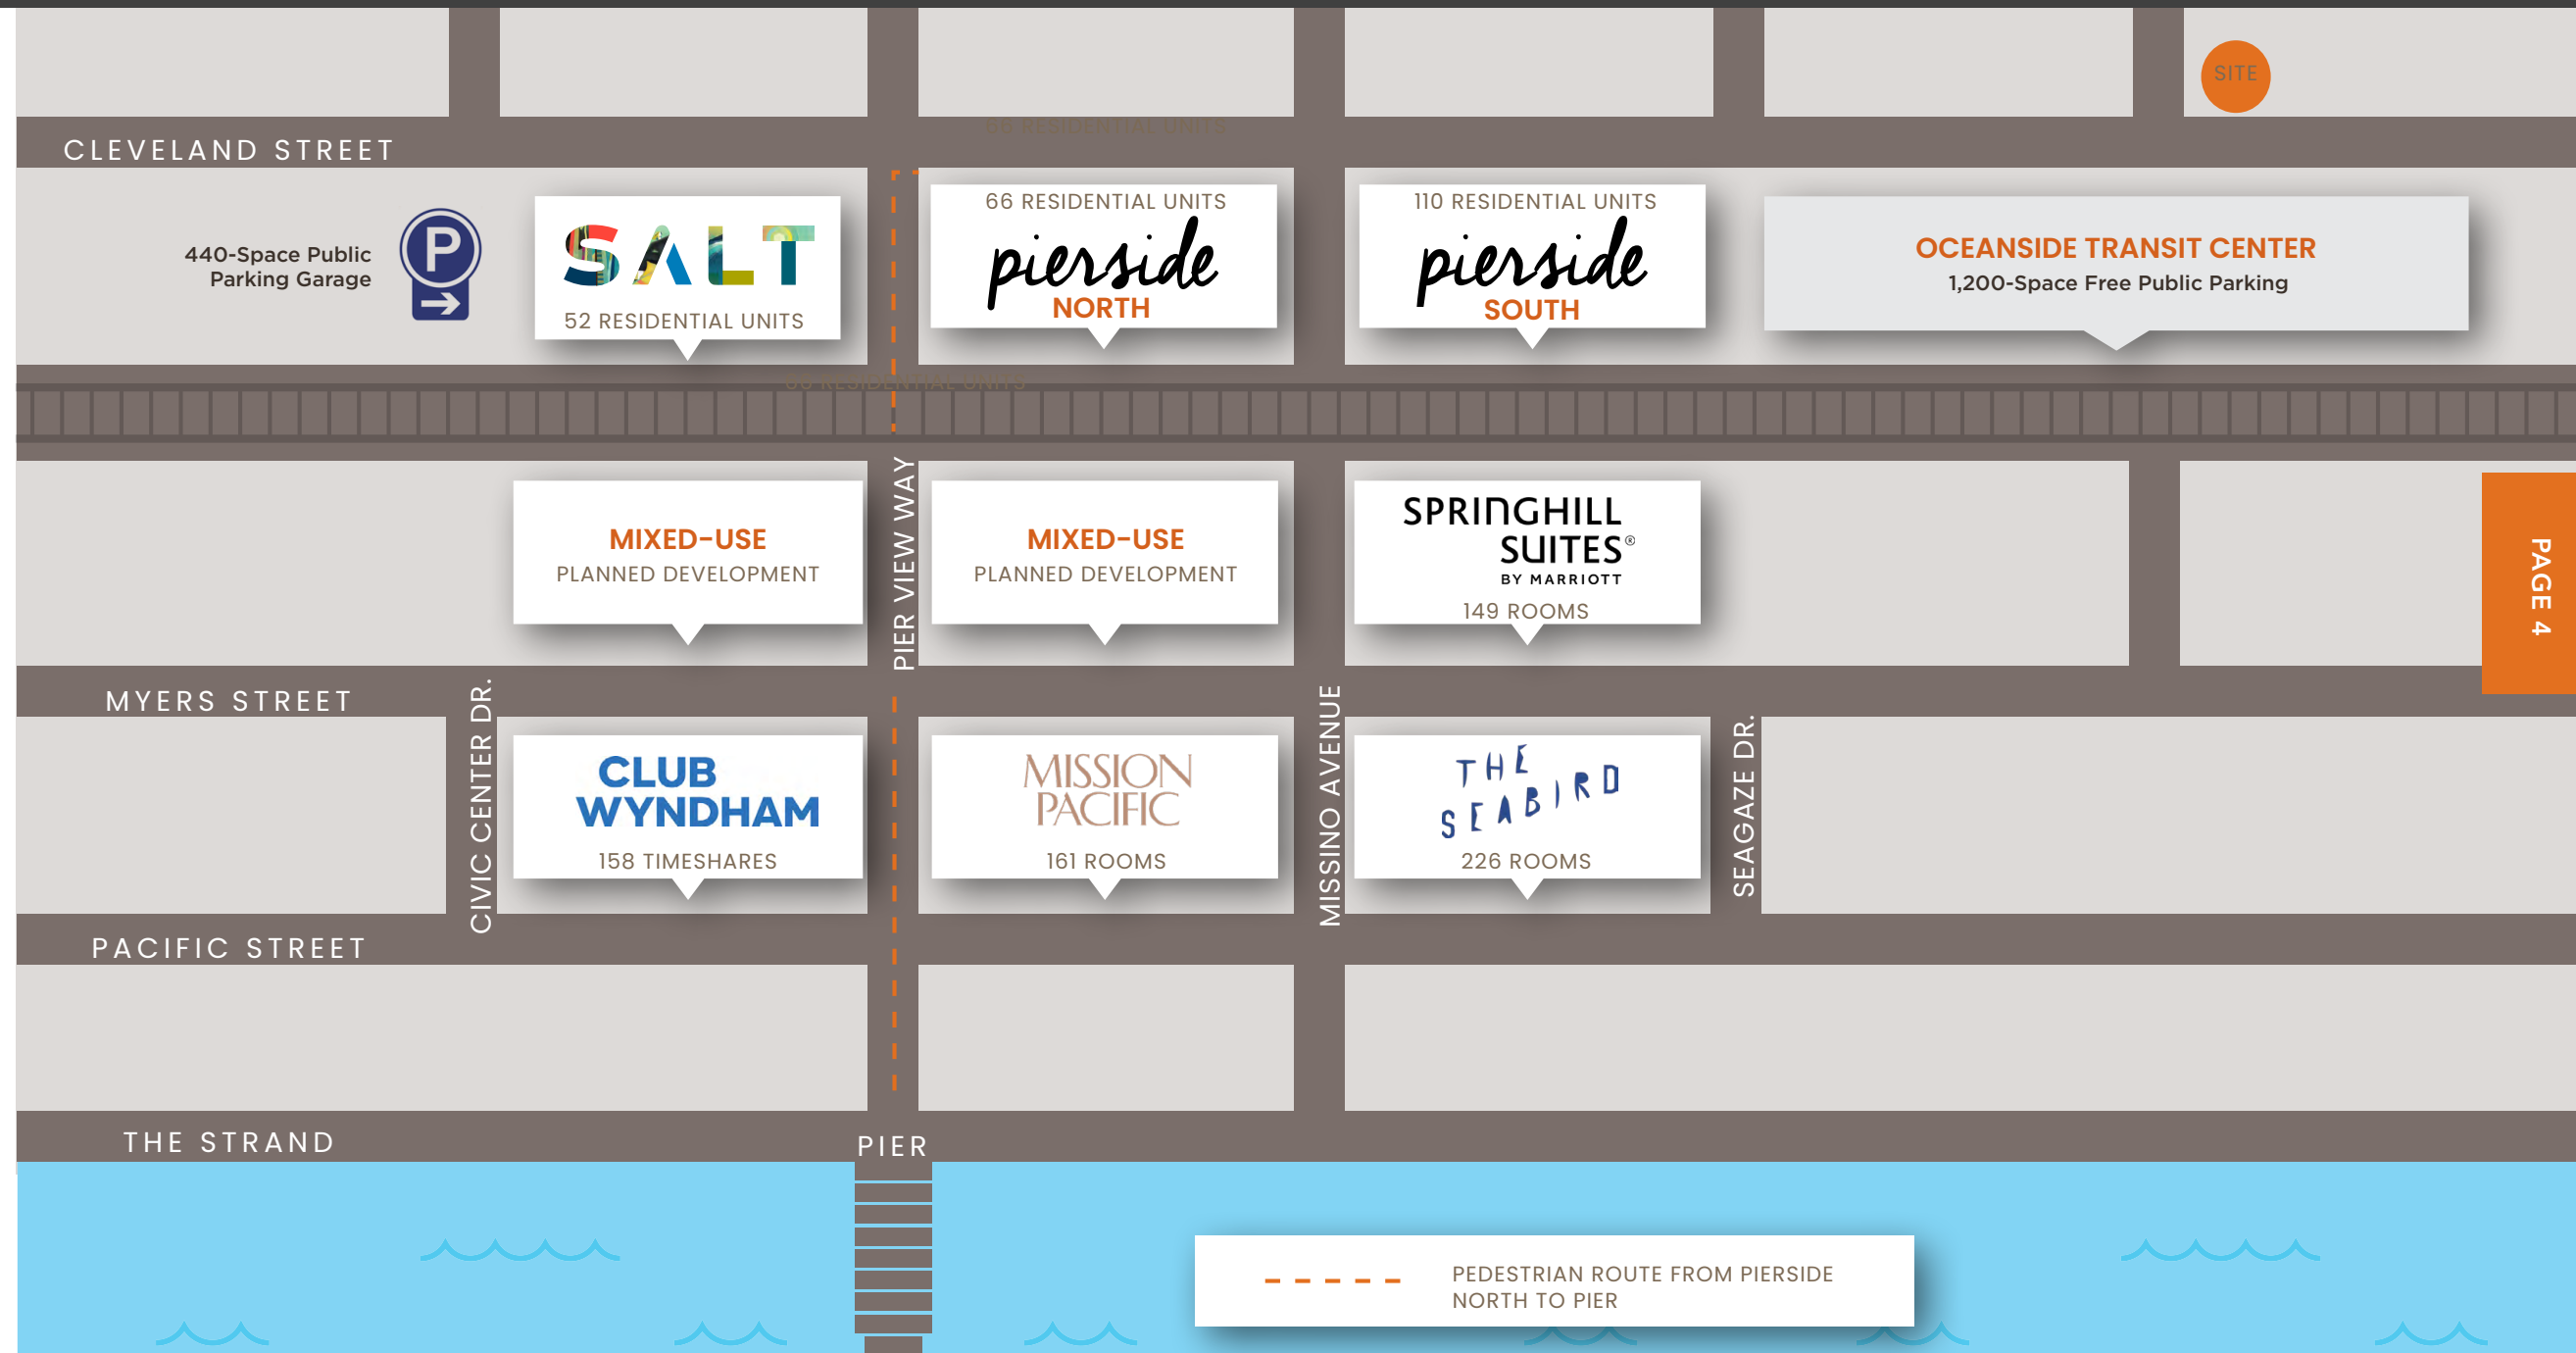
SITE

CLEVELAND STREET

440-Space Public Parking Garage

P

SALT
52 RESIDENTIAL UNITS

66 RESIDENTIAL UNITS
pierside
NORTH

110 RESIDENTIAL UNITS
pierside
SOUTH

OCEANSIDE TRANSIT CENTER
1,200-Space Free Public Parking

MIXED-USE
PLANNED DEVELOPMENT

PIER VIEW WAY

MIXED-USE
PLANNED DEVELOPMENT

SPRINGHILL SUITES®
BY MARRIOTT
149 ROOMS

PAGE 4

MYERS STREET

CIVIC CENTER DR.

CLUB WYNDHAM
158 TIMESHARES

MISSION PACIFIC
161 ROOMS

MISSINO AVENUE

THE SEABIRD
226 ROOMS

SEAGAZE DR.

PACIFIC STREET

THE STRAND

PIER

PEDESTRIAN ROUTE FROM PIERSIDE NORTH TO PIER